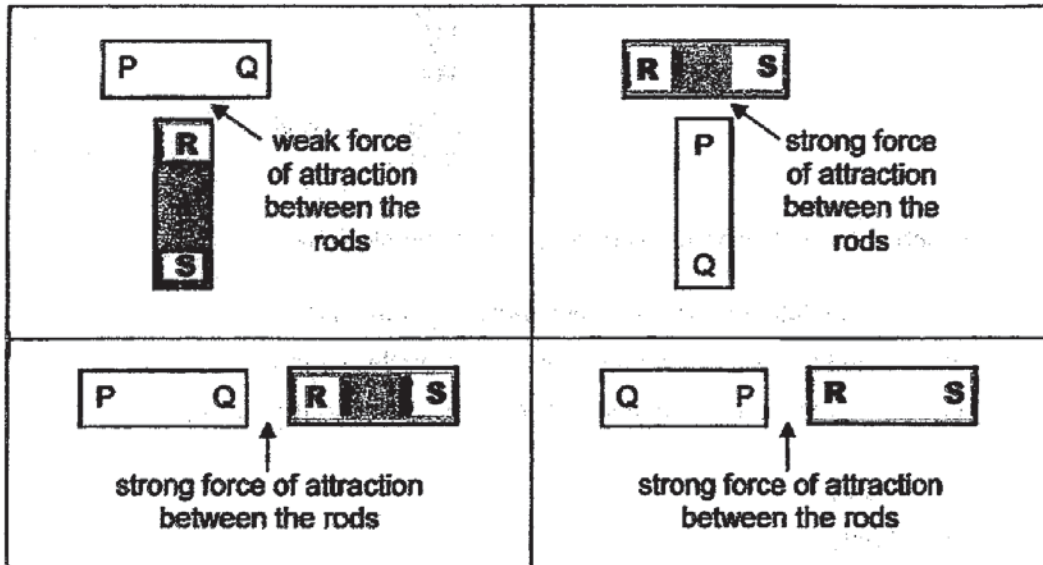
| P Q R S weak force of attraction between the rods | R S P Q strong force of attraction between the rods |
|---|---|
| P Q R S strong force of attraction between the rods | Q P R S strong force of attraction between the rods |